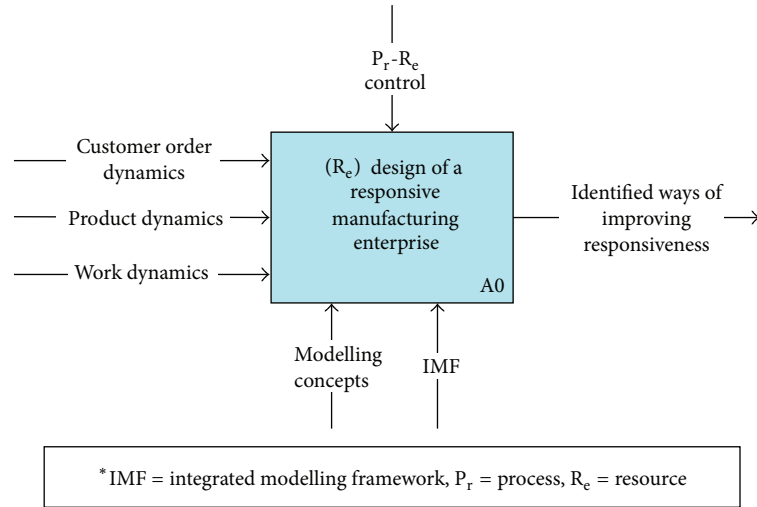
$P_r$-$R_e$ control

Customer order dynamics

Product dynamics

Work dynamics

($R_e$) design of a responsive manufacturing enterprise

A0

Identified ways of improving responsiveness

Modelling concepts

IMF

$^*$IMF = integrated modelling framework, $P_r$ = process, $R_e$ = resource